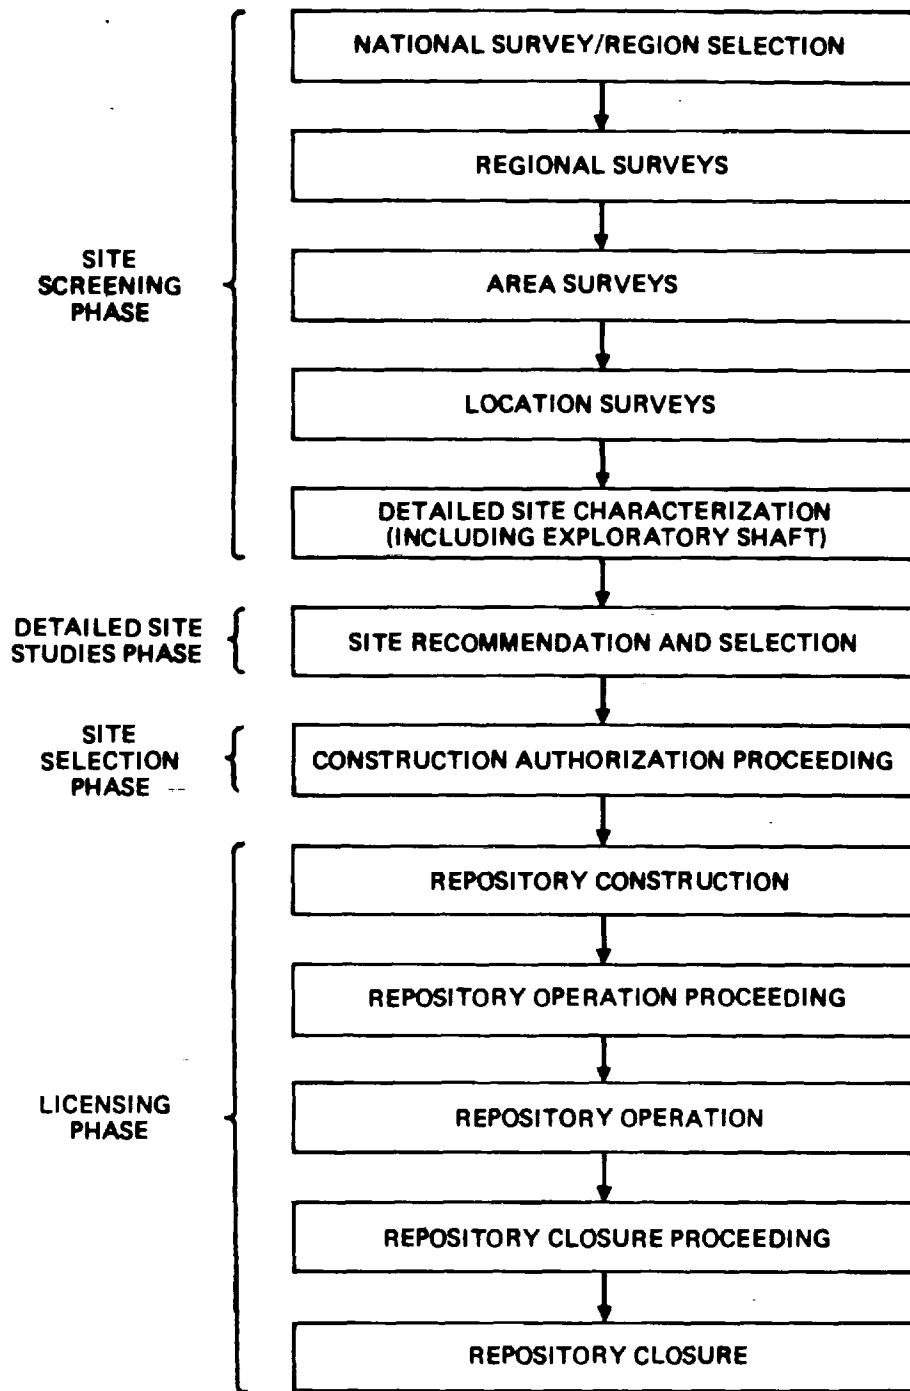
SITE SCREENING PHASE

NATIONAL SURVEY/REGION SELECTION

REGIONAL SURVEYS

AREA SURVEYS

LOCATION SURVEYS

DETAILED SITE CHARACTERIZATION (INCLUDING EXPLORATORY SHAFT)

DETAILED SITE STUDIES PHASE

SITE RECOMMENDATION AND SELECTION

SITE SELECTION PHASE

CONSTRUCTION AUTHORIZATION PROCEEDING

LICENSING PHASE

REPOSITORY CONSTRUCTION

REPOSITORY OPERATION PROCEEDING

REPOSITORY OPERATION

REPOSITORY CLOSURE PROCEEDING

REPOSITORY CLOSURE